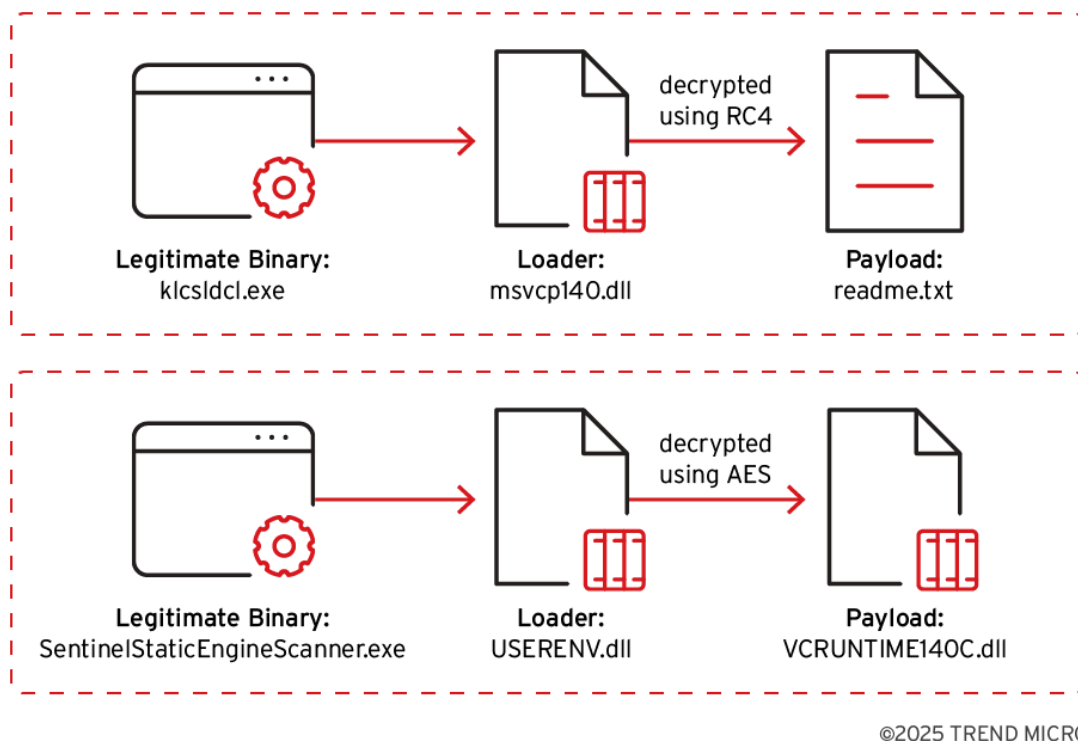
decrypted using RC4

Legitimate Binary:
klcsldcl.exe

Loader:
msvcp140.dll

Payload:
readme.txt

decrypted using AES

Legitimate Binary:
SentinelStaticEngineScanner.exe

Loader:
USERENV.dll

Payload:
VCRUNTIME140C.dll

©2025 TREND MICR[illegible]